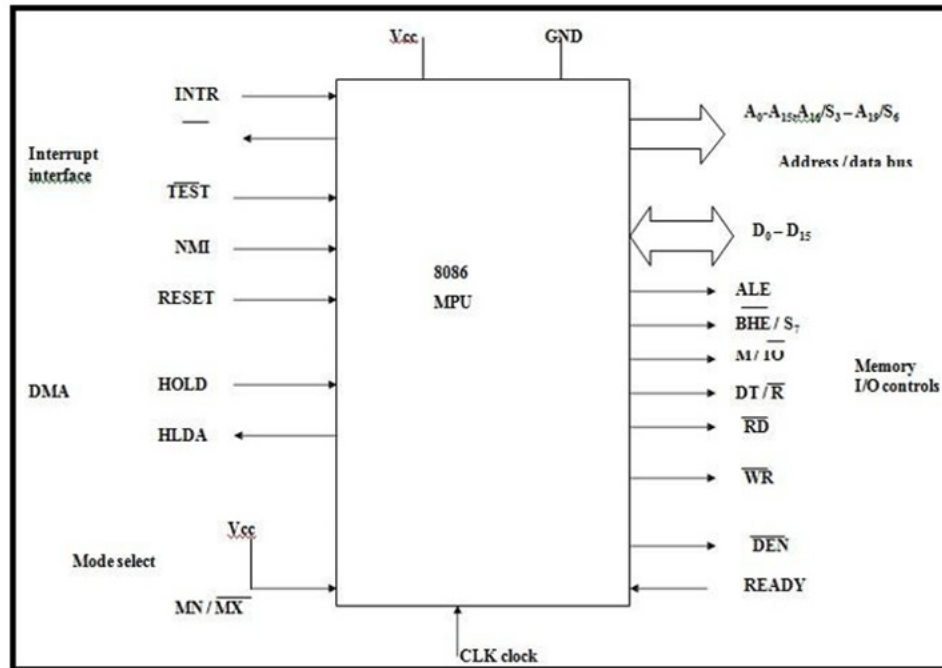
Vcc

GND

INTR

Interrupt interface

$\overline{TEST}$

NMI

RESET

DMA

HOLD

HLDA

Vcc

Mode select

MN / $\overline{MX}$

8086

MPU

CLK clock

$A_0$-$A_{15}$,$A_{16}$/$S_3$ – $A_{19}$/$S_6$

Address / data bus

$D_0$ – $D_{15}$

ALE

$\overline{BHE}$ / $S_7$

M / $\overline{IO}$

DT / $\overline{R}$

$\overline{RD}$

$\overline{WR}$

$\overline{DEN}$

READY

Memory I/O controls